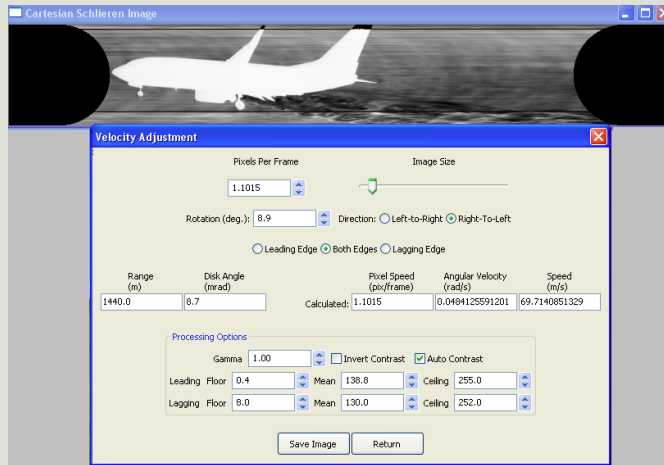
Cartesian Schlieren Image

Velocity Adjustment

Pixels Per Frame

Image Size

1.1015

Rotation (deg.): 8.9

Direction: Left-to-Right Right-To-Left

Leading Edge Both Edges Lagging Edge

| Range (m) | Disk Angle (mrad) | | Pixel Speed (pix/frame) | Angular Velocity (rad/s) | Speed (m/s) |
|---|---|---|---|---|---|
| 1440.0 | 8.7 | Calculated: | 1.1015 | 0.0484125591201 | 69.7140851329 |

Processing Options

Gamma 1.00 Invert Contrast Auto Contrast

Leading Floor 0.4 Mean 138.8 Ceiling 255.0

Lagging Floor 8.0 Mean 130.0 Ceiling 252.0

Save Image Return